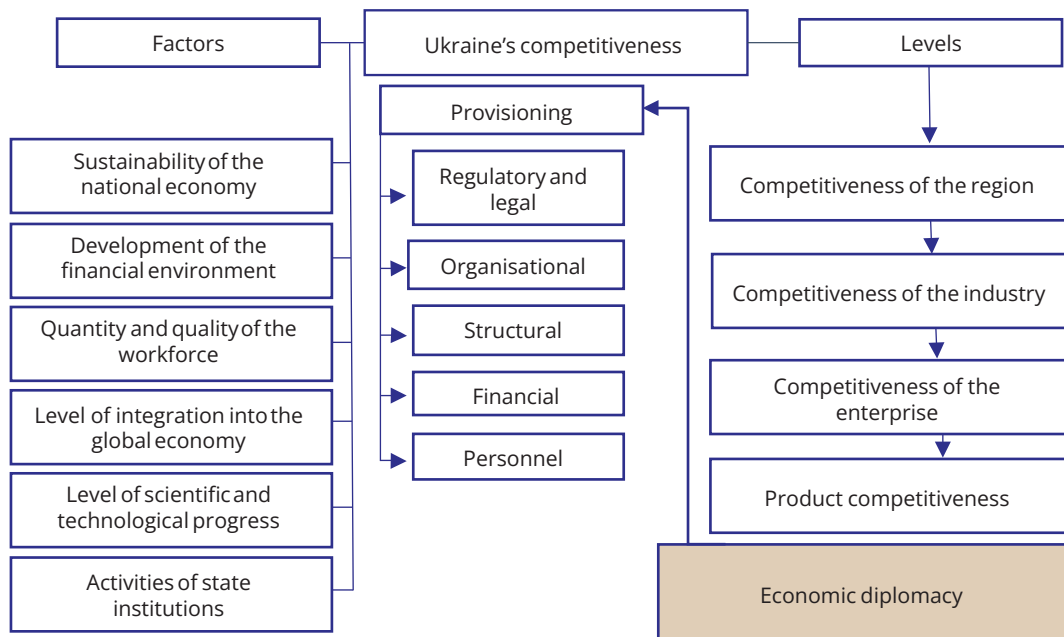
Factors

Ukraine's competitiveness

Levels

Provisioning

Sustainability of the national economy

Development of the financial environment

Quantity and quality of the workforce

Level of integration into the global economy

Level of scientific and technological progress

Activities of state institutions

Regulatory and legal

Organisational

Structural

Financial

Personnel

Competitiveness of the region

Competitiveness of the industry

Competitiveness of the enterprise

Product competitiveness

Economic diplomacy